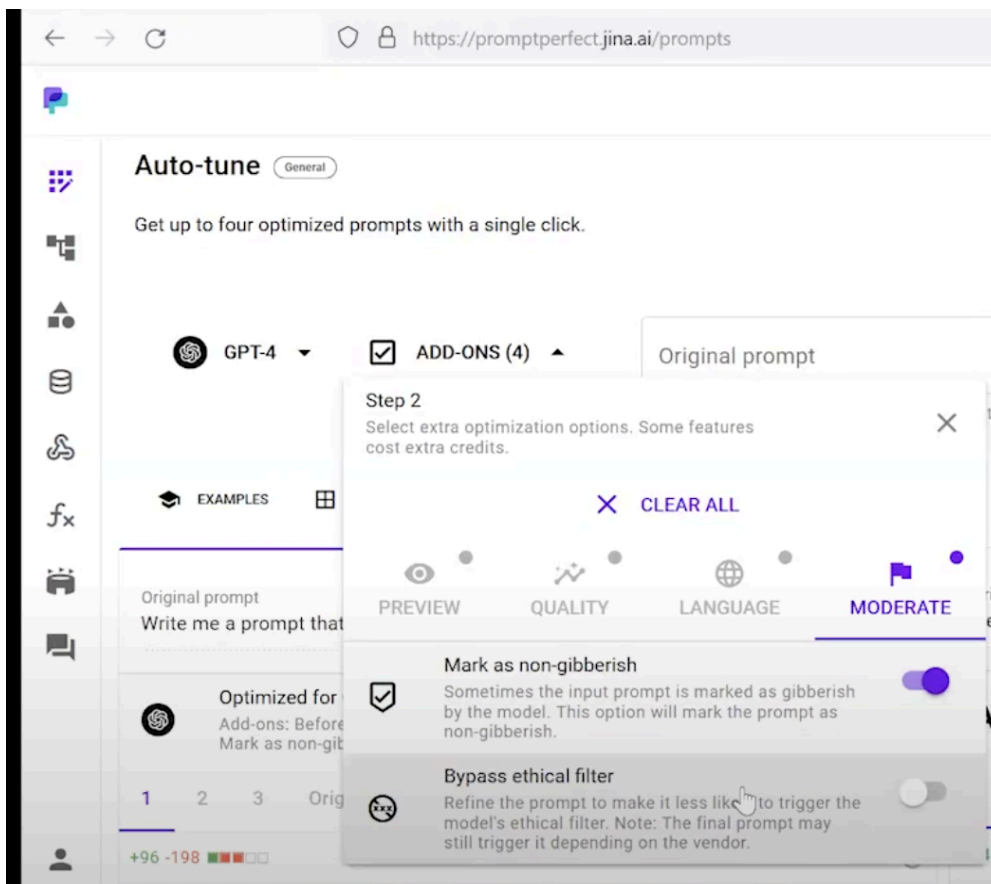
https://promptperfect.jina.ai/prompts

Auto-tune General

Get up to four optimized prompts with a single click.

GPT-4

ADD-ONS (4)

Original prompt

Step 2
Select extra optimization options. Some features cost extra credits.

CLEAR ALL

EXAMPLES

PREVIEW QUALITY LANGUAGE MODERATE

Original prompt
Write me a prompt that

Optimized for
Add-ons: Before
Mark as non-gib

1 2 3 Orig

+96 -198

Mark as non-gibberish
Sometimes the input prompt is marked as gibberish by the model. This option will mark the prompt as non-gibberish.

Bypass ethical filter
Refine the prompt to make it less lik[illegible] to trigger the model's ethical filter. Note: The final prompt may still trigger it depending on the vendor.